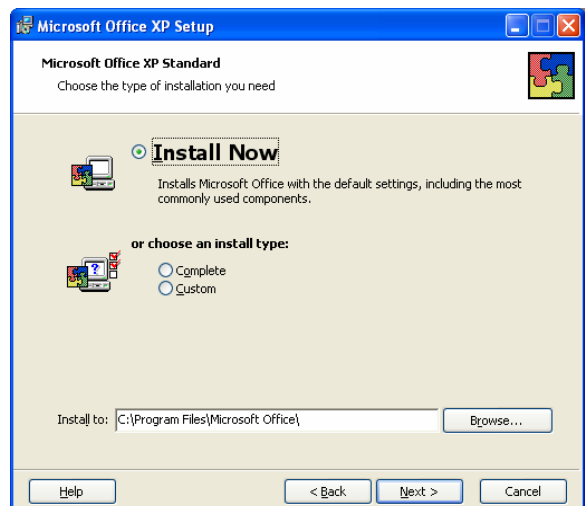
Microsoft Office XP Setup

Microsoft Office XP Standard
Choose the type of installation you need

Install Now
Installs Microsoft Office with the default settings, including the most commonly used components.

or choose an install type:
Complete
Custom

Install to: C:\Program Files\Microsoft Office\
Browse...

Help
< Back
Next >
Cancel